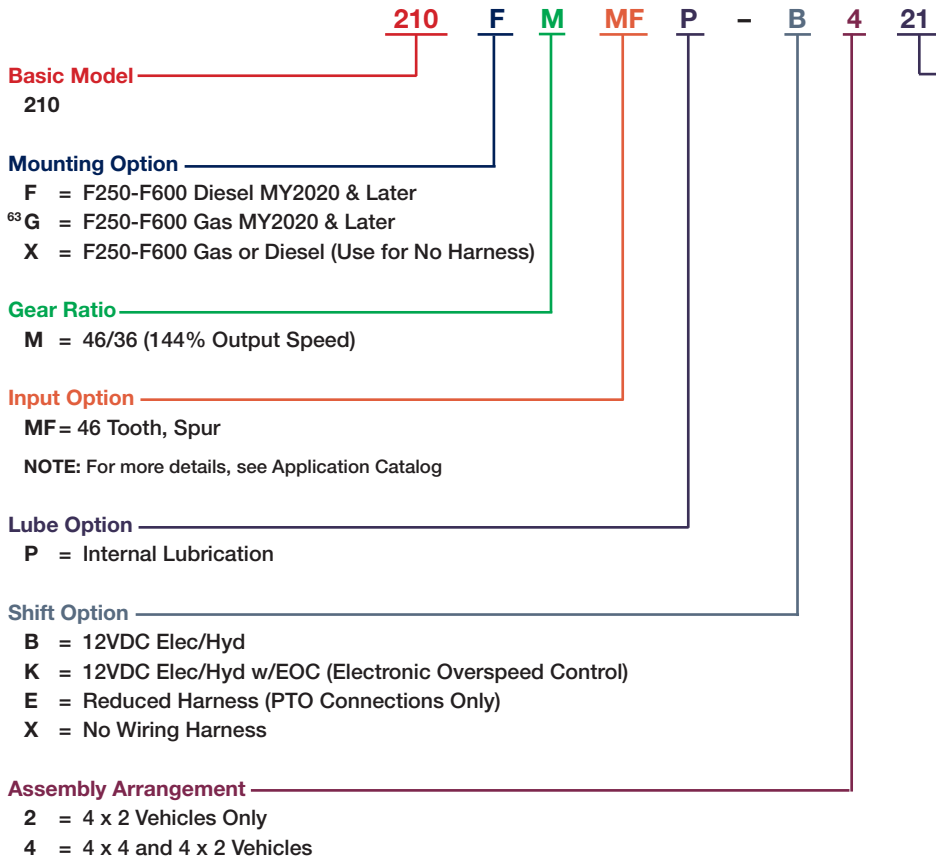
210 F M MF P – B 4 21

Basic Model
210

Mounting Option
F = F250-F600 Diesel MY2020 & Later
$^{63}$G = F250-F600 Gas MY2020 & Later
X = F250-F600 Gas or Diesel (Use for No Harness)

Gear Ratio
M = 46/36 (144% Output Speed)

Input Option
MF = 46 Tooth, Spur

NOTE: For more details, see Application Catalog

Lube Option
P = Internal Lubrication

Shift Option
B = 12VDC Elec/Hyd
K = 12VDC Elec/Hyd w/EOC (Electronic Overspeed Control)
E = Reduced Harness (PTO Connections Only)
X = No Wiring Harness

Assembly Arrangement
2 = 4 x 2 Vehicles Only
4 = 4 x 4 and 4 x 2 Vehicles